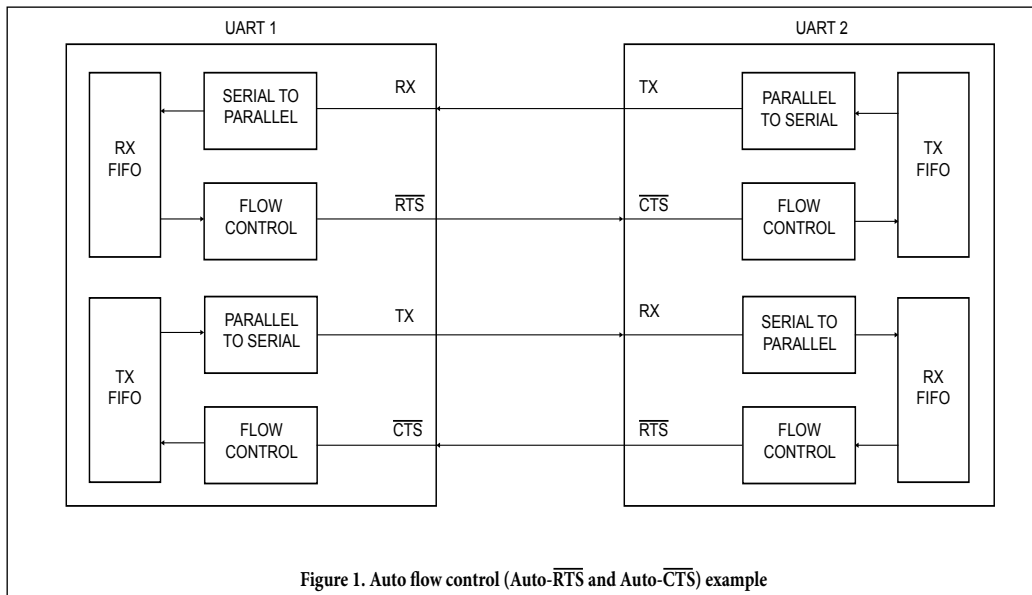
UART 1

RX FIFO

SERIAL TO PARALLEL

RX

FLOW CONTROL

$\overline{RTS}$

TX FIFO

PARALLEL TO SERIAL

TX

FLOW CONTROL

$\overline{CTS}$

UART 2

TX

PARALLEL TO SERIAL

TX FIFO

$\overline{CTS}$

FLOW CONTROL

RX

SERIAL TO PARALLEL

RX FIFO

$\overline{RTS}$

FLOW CONTROL

Figure 1. Auto flow control (Auto-$\overline{RTS}$ and Auto-$\overline{CTS}$) example